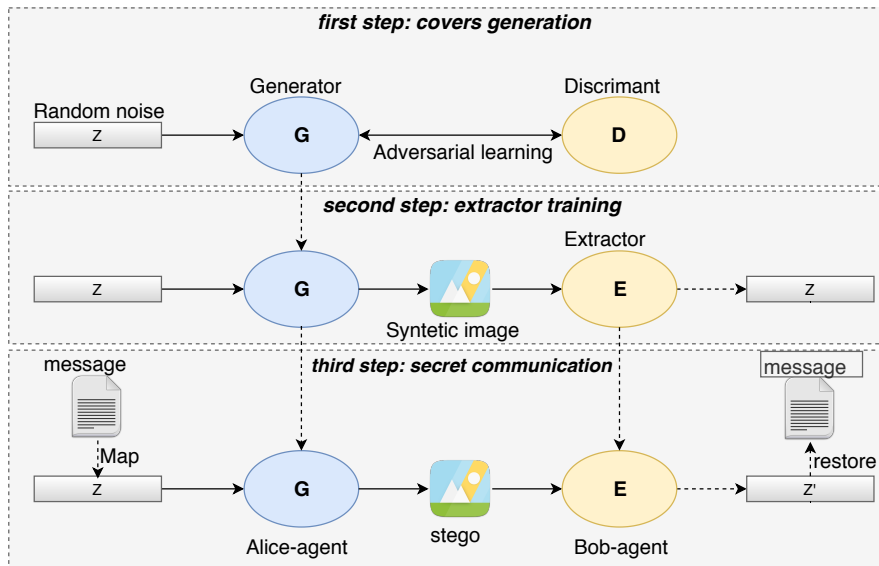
first step: covers generation

Random noise

z

Generator

G

Adversarial learning

Discrimant

D

second step: extractor training

z

G

Syntetic image

Extractor

E

z

third step: secret communication

message

Map

z

G

Alice-agent

stego

E

Bob-agent

z'

restore

message